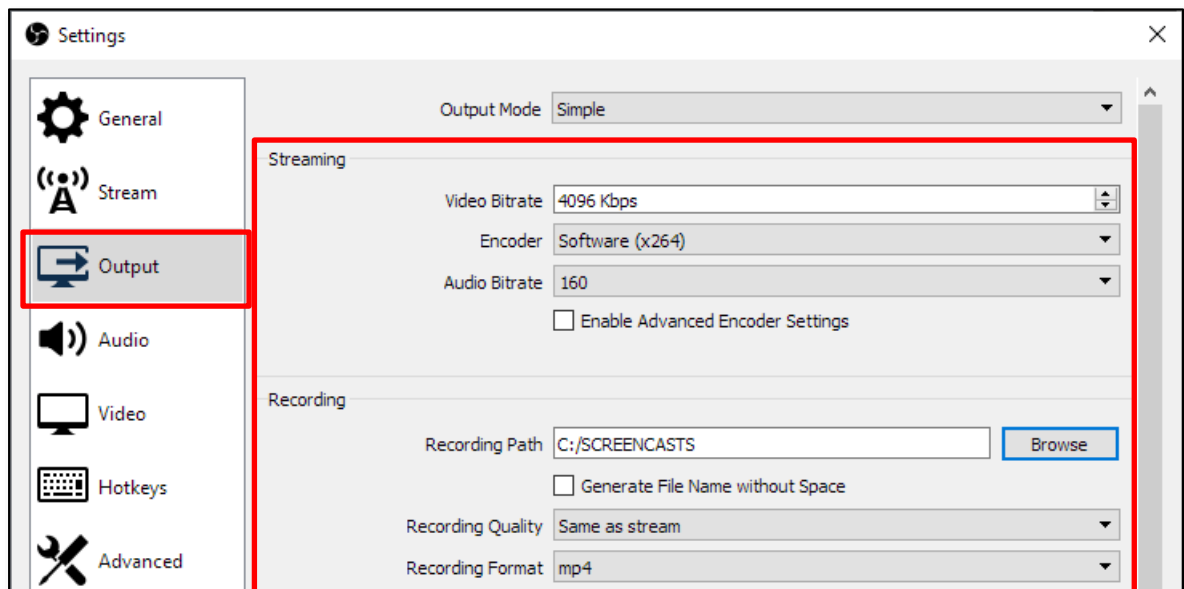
Settings

×

General

Stream

Output

Audio

Video

Hotkeys

Advanced

Output Mode Simple

Streaming

Video Bitrate 4096 Kbps

Encoder Software (x264)

Audio Bitrate 160

Enable Advanced Encoder Settings

Recording

Recording Path C:/SCREENCASTS Browse

Generate File Name without Space

Recording Quality Same as stream

Recording Format mp4